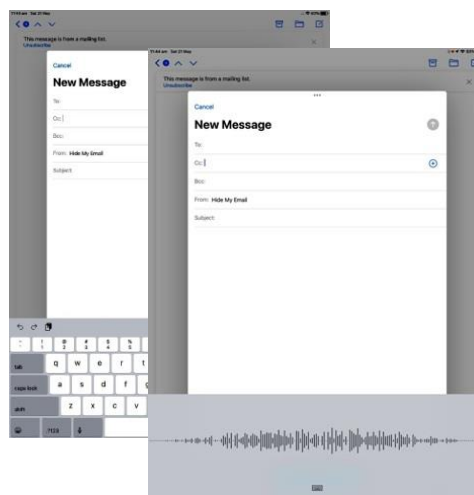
11:44 am Sat 21 May

This message is from a mailing list.
Unsubscribe

Cancel

New Message

To:

Cc:

Bcc:

From: Hide My Email

Subject:

tab

caps lock

shift

.?123

q w e r t

a s d f

z x c v

11:44 am Sat 21 May

This message is from a mailing list.
Unsubscribe

Cancel

New Message

To:

Cc:

Bcc:

From: Hide My Email

Subject: